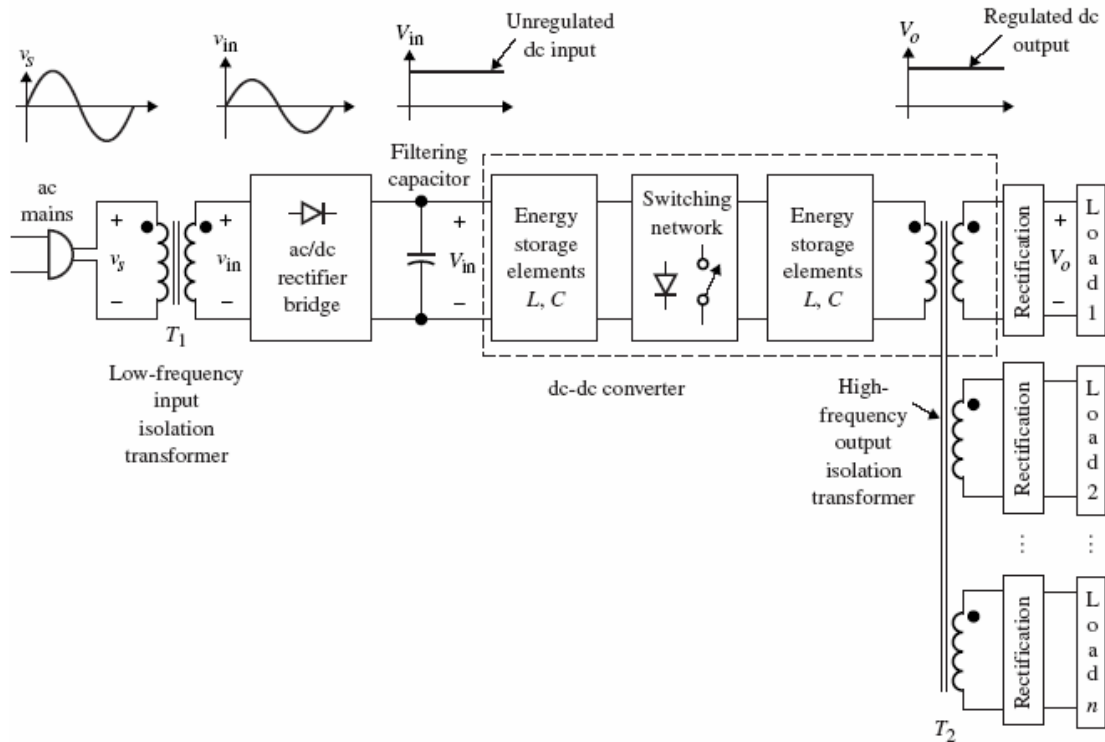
$v_S$

$v_{in}$

$V_{in}$

Unregulated dc input

$V_o$

Regulated dc output

ac mains

+
$v_S$
–

+
$v_{in}$
–

$T_1$

Low-frequency input isolation transformer

ac/dc rectifier bridge

Filtering capacitor

+
$V_{in}$
–

Energy storage elements $L$, $C$

Switching network

Energy storage elements $L$, $C$

dc-dc converter

High-frequency output isolation transformer

$T_2$

Rectification

+
$V_o$
–

Load 1

Rectification

Load 2

⋮

⋮

Rectification

Load $n$